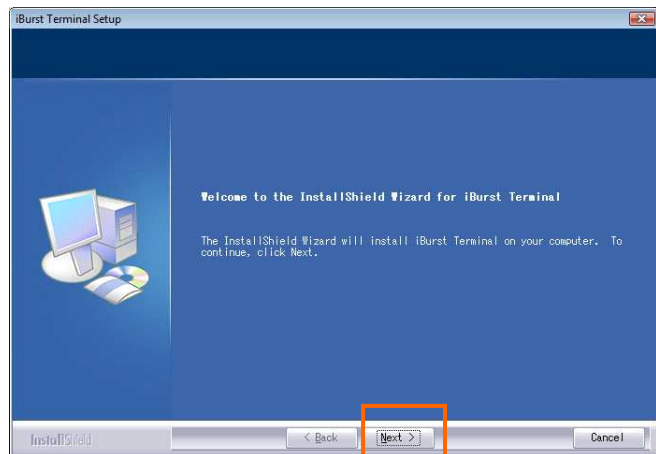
iBurst Terminal Setup

Welcome to the InstallShield Wizard for iBurst Terminal

The InstallShield Wizard will install iBurst Terminal on your computer. To continue, click Next.

InstallShield

< Back

Next >

Cancel